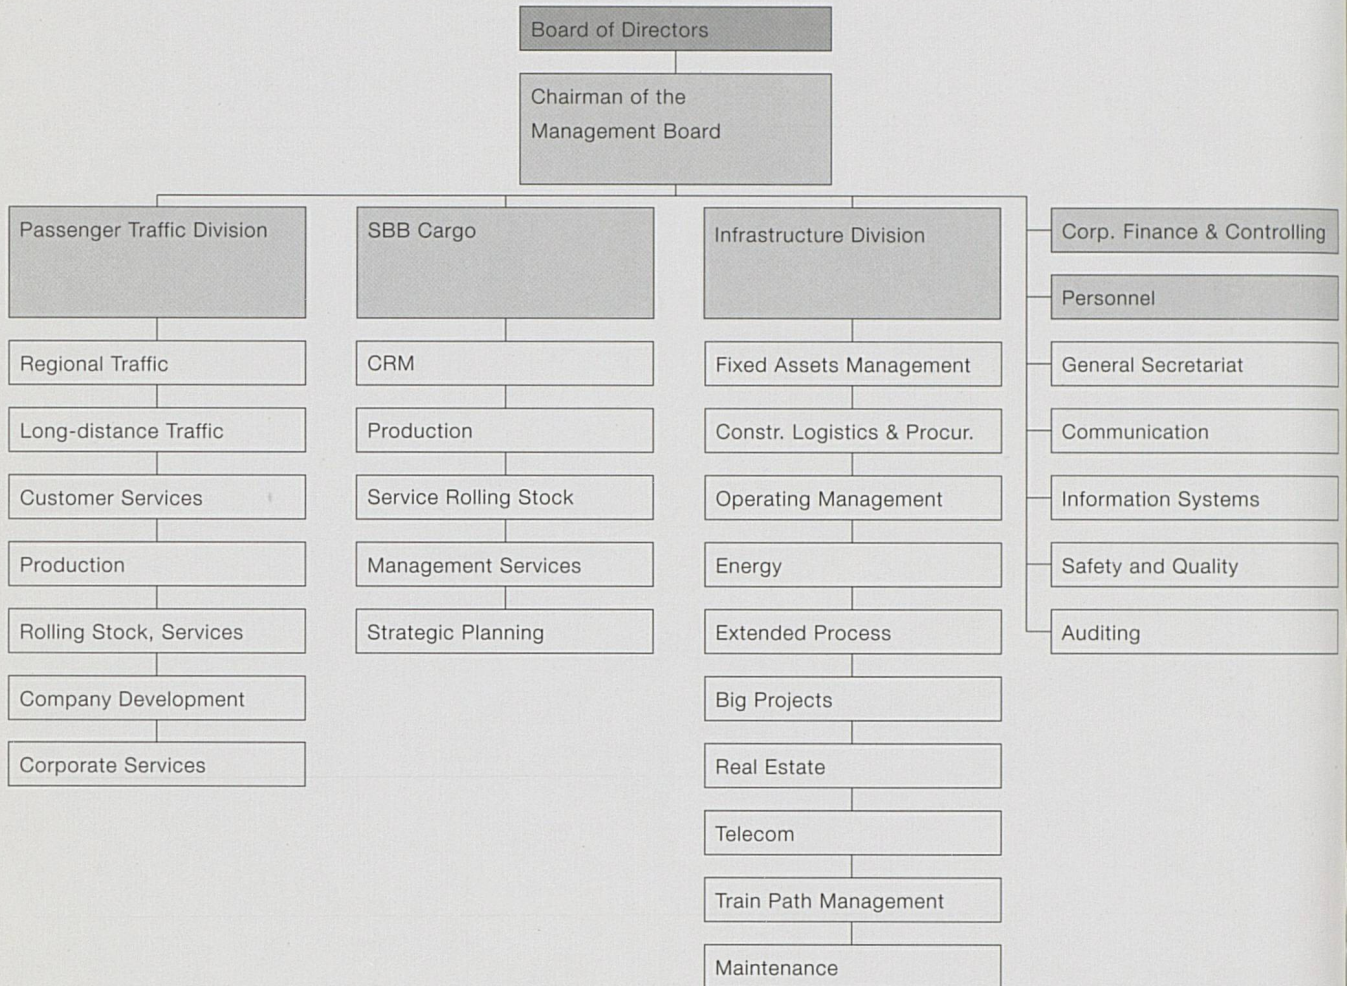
Board of Directors

Chairman of the Management Board

Passenger Traffic Division

Regional Traffic

Long-distance Traffic

Customer Services

Production

Rolling Stock, Services

Company Development

Corporate Services

SBB Cargo

CRM

Production

Service Rolling Stock

Management Services

Strategic Planning

Infrastructure Division

Fixed Assets Management

Constr. Logistics & Procur.

Operating Management

Energy

Extended Process

Big Projects

Real Estate

Telecom

Train Path Management

Maintenance

Corp. Finance & Controlling

Personnel

General Secretariat

Communication

Information Systems

Safety and Quality

Auditing